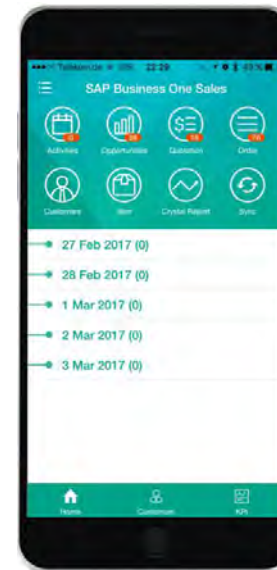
●●●○○ Telekom.de 22:29 83%

SAP Business One Sales

Activities
Opportunities
Quotation
Order

Customers
Item
Crystal Report
Sync

27 Feb 2017 (0)

28 Feb 2017 (0)

1 Mar 2017 (0)

2 Mar 2017 (0)

3 Mar 2017 (0)

Home
Customer
KPI